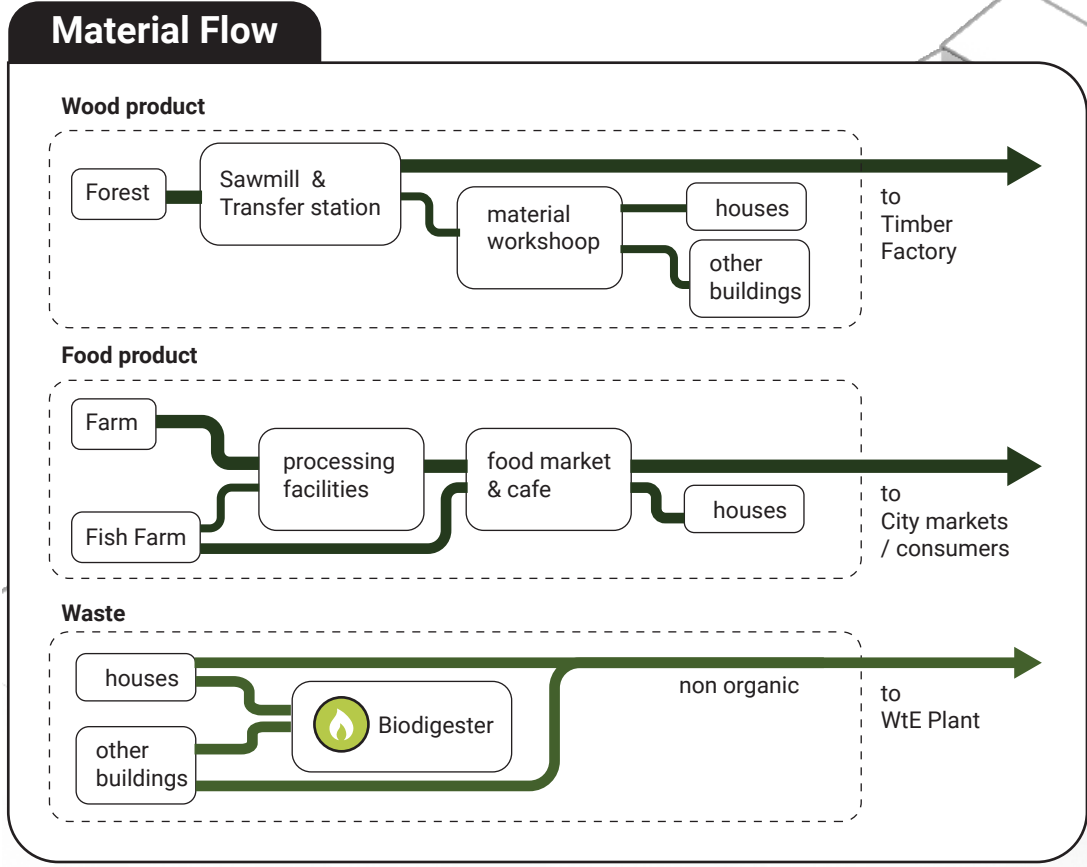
Material Flow

Wood product

Forest

Sawmill & Transfer station

material workshoop

houses

other buildings

to Timber Factory

Food product

Farm

processing facilities

food market & cafe

houses

Fish Farm

to City markets / consumers

Waste

houses

Biodigester

non organic

other buildings

to WtE Plant